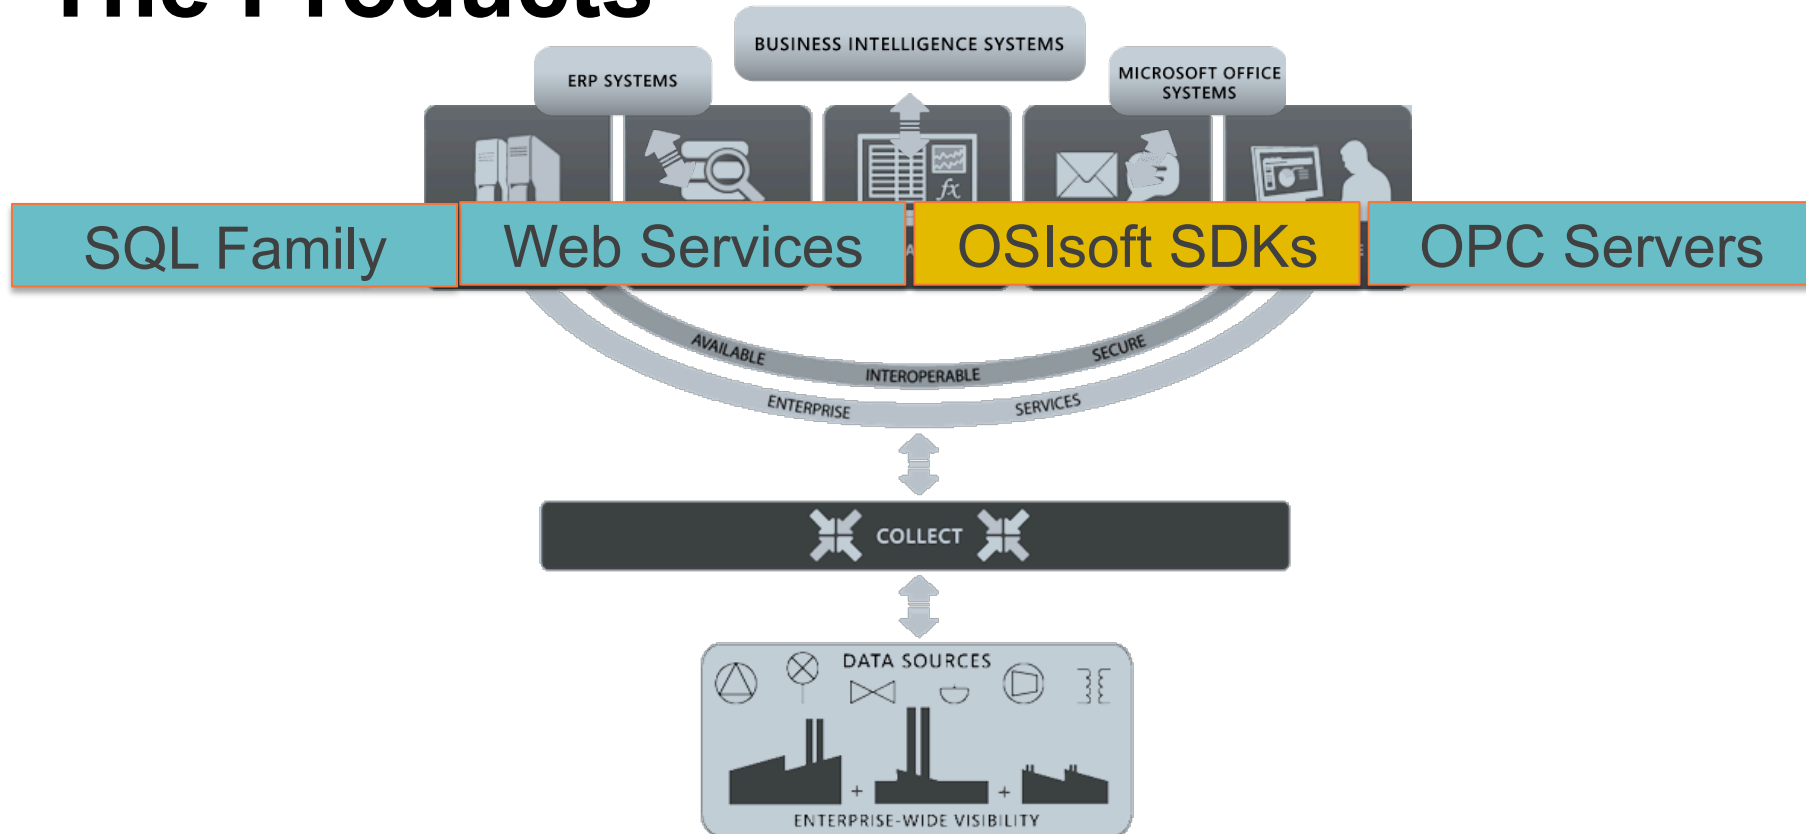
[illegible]

BUSINESS INTELLIGENCE SYSTEMS

ERP SYSTEMS

MICROSOFT OFFICE SYSTEMS

SQL Family

Web Services

OSIsoft SDKs

OPC Servers

AVAILABLE

INTEROPERABLE

SECURE

ENTERPRISE

SERVICES

COLLECT

DATA SOURCES

ENTERPRISE-WIDE VISIBILITY